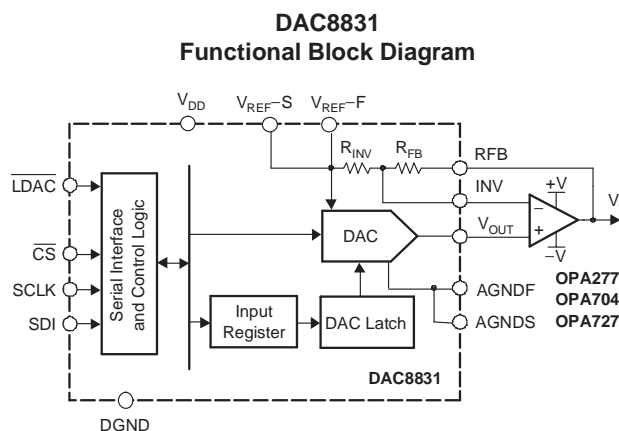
DAC8831
Functional Block Diagram

$V_{DD}$ $V_{REF}$–S $V_{REF}$–F

$R_{INV}$ $R_{FB}$

RFB

INV

+V

V

$\overline{LDAC}$

Serial Interface and Control Logic

DAC

$V_{OUT}$

–

+

–V

$\overline{CS}$

SCLK

SDI

Input Register

DAC Latch

AGNDF

AGNDS

OPA277
OPA704
OPA727

DAC8831

DGND